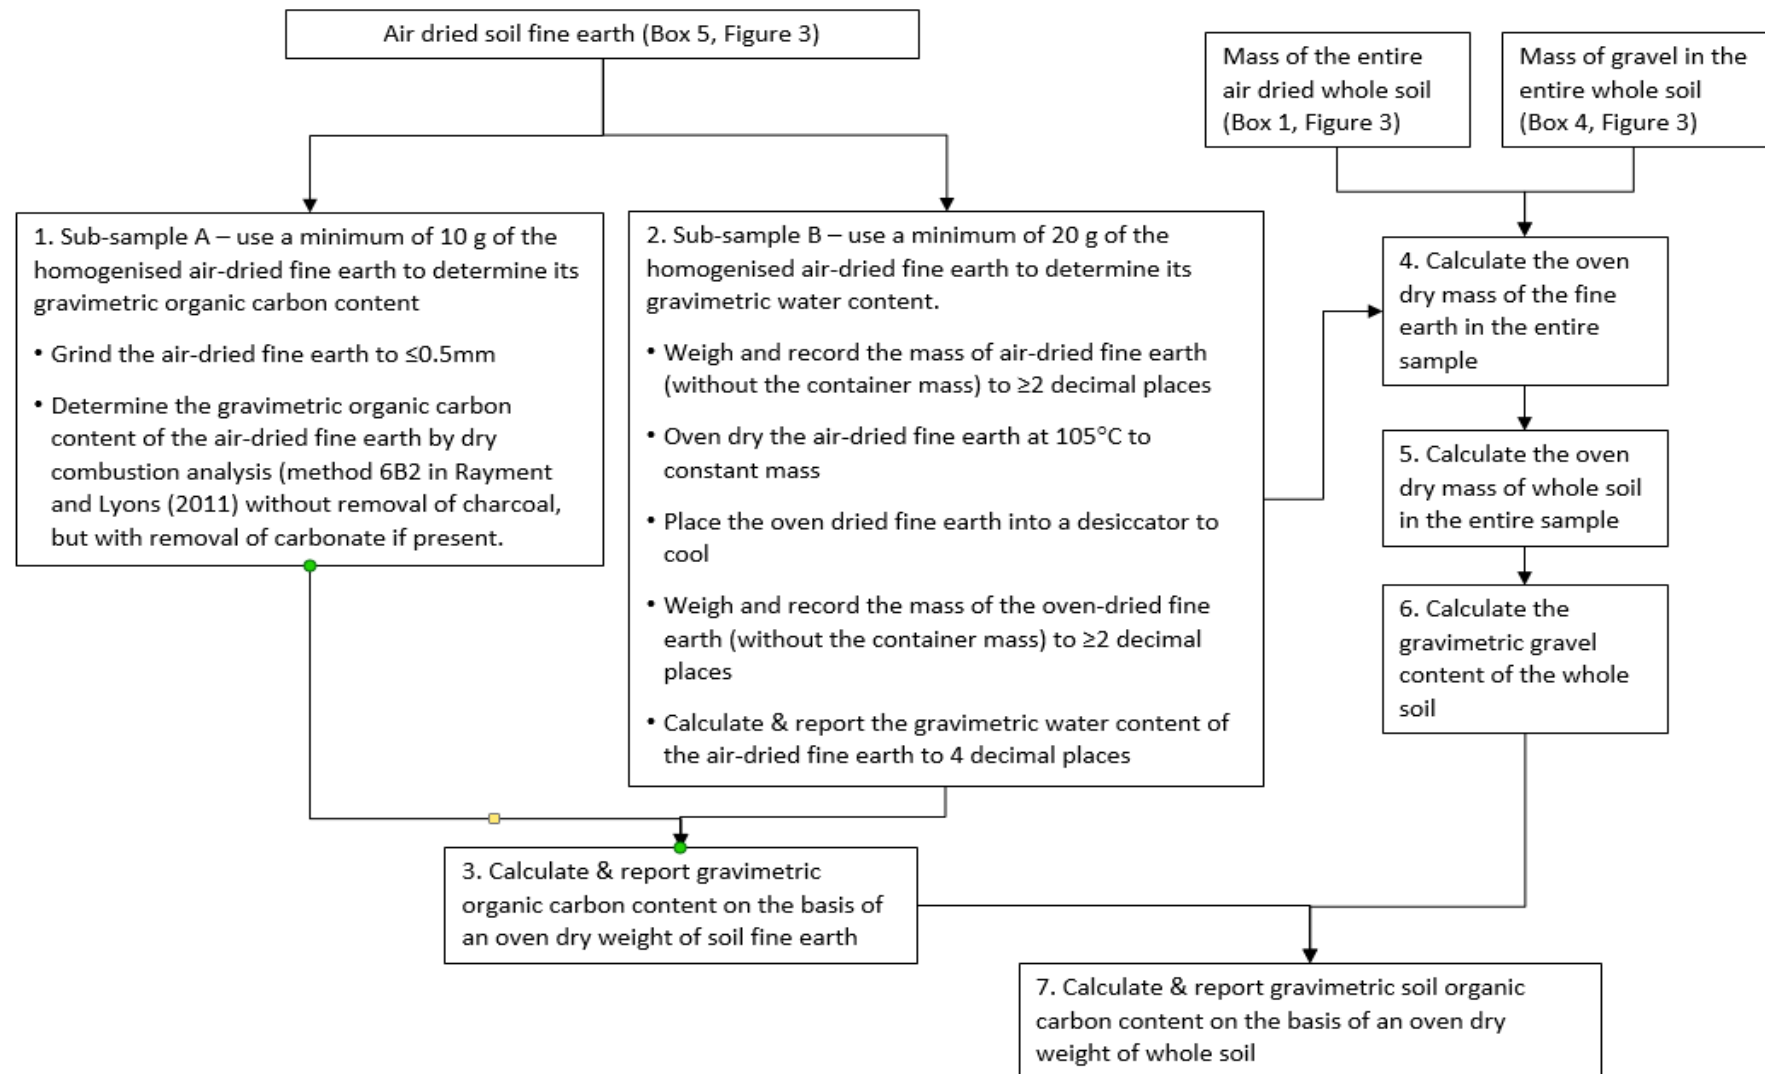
Air dried soil fine earth (Box 5, Figure 3)

Mass of the entire air dried whole soil (Box 1, Figure 3)

Mass of gravel in the entire whole soil (Box 4, Figure 3)

1. Sub-sample A – use a minimum of 10 g of the homogenised air-dried fine earth to determine its gravimetric organic carbon content

• Grind the air-dried fine earth to ≤0.5mm

• Determine the gravimetric organic carbon content of the air-dried fine earth by dry combustion analysis (method 6B2 in Rayment and Lyons (2011) without removal of charcoal, but with removal of carbonate if present.

2. Sub-sample B – use a minimum of 20 g of the homogenised air-dried fine earth to determine its gravimetric water content.

• Weigh and record the mass of air-dried fine earth (without the container mass) to ≥2 decimal places

• Oven dry the air-dried fine earth at 105°C to constant mass

• Place the oven dried fine earth into a desiccator to cool

• Weigh and record the mass of the oven-dried fine earth (without the container mass) to ≥2 decimal places

• Calculate & report the gravimetric water content of the air-dried fine earth to 4 decimal places

4. Calculate the oven dry mass of the fine earth in the entire sample

5. Calculate the oven dry mass of whole soil in the entire sample

6. Calculate the gravimetric gravel content of the whole soil

3. Calculate & report gravimetric organic carbon content on the basis of an oven dry weight of soil fine earth

7. Calculate & report gravimetric soil organic carbon content on the basis of an oven dry weight of whole soil